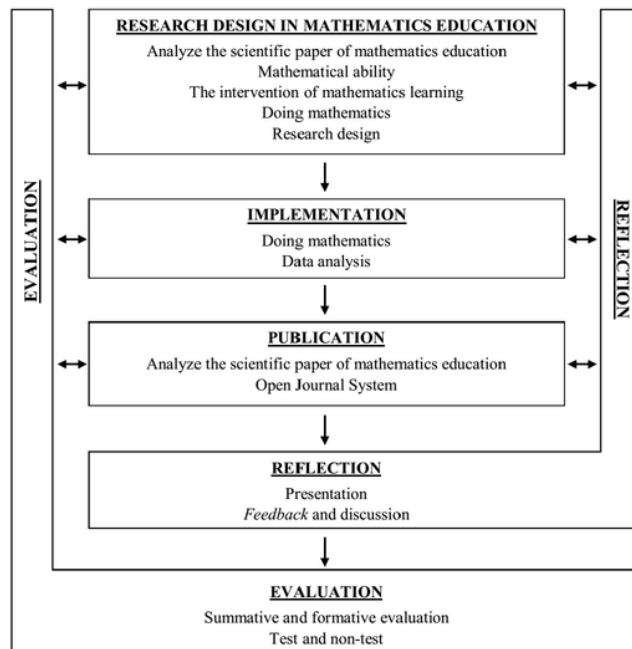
RESEARCH DESIGN IN MATHEMATICS EDUCATION
Analyze the scientific paper of mathematics education
Mathematical ability
The intervention of mathematics learning
Doing mathematics
Research design

IMPLEMENTATION
Doing mathematics
Data analysis

PUBLICATION
Analyze the scientific paper of mathematics education
Open Journal System

REFLECTION
Presentation
*Feedback* and discussion

EVALUATION

REFLECTION

EVALUATION
Summative and formative evaluation
Test and non-test